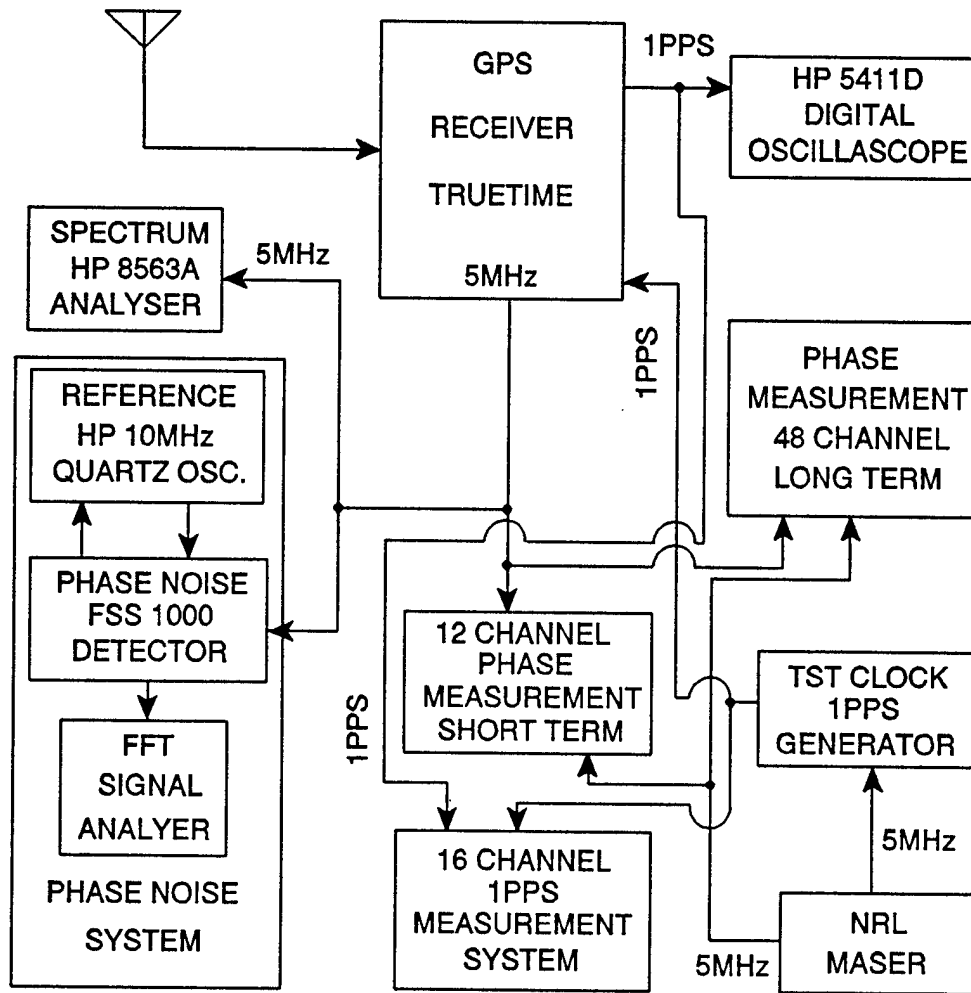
GPS
RECEIVER
TRUETIME
5MHz

1PPS

HP 5411D
DIGITAL
OSCILLASCOPE

SPECTRUM
HP 8563A
ANALYSER

5MHz

1PPS

PHASE
MEASUREMENT
48 CHANNEL
LONG TERM

REFERENCE
HP 10MHz
QUARTZ OSC.

PHASE NOISE
FSS 1000
DETECTOR

FFT
SIGNAL
ANALYER

PHASE NOISE
SYSTEM

12 CHANNEL
PHASE
MEASUREMENT
SHORT TERM

1PPS

TST CLOCK
1PPS
GENERATOR

16 CHANNEL
1PPS
MEASUREMENT
SYSTEM

5MHz

5MHz

NRL
MASER